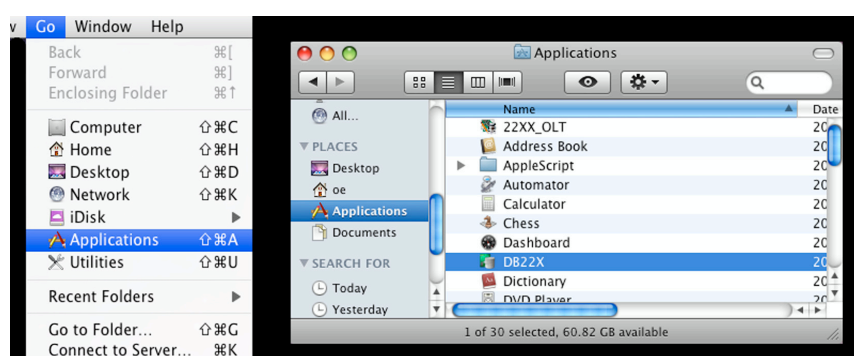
v Go Window Help

Back ⌘[
Forward ⌘]
Enclosing Folder ⌘↑

Computer ⇧⌘C
Home ⇧⌘H
Desktop ⇧⌘D
Network ⇧⌘K
iDisk ▶
Applications ⇧⌘A
Utilities ⇧⌘U

Recent Folders ▶

Go to Folder... ⇧⌘G
Connect to Server... ⌘K

Applications

All...
PLACES
Desktop
oe
Applications
Documents
SEARCH FOR
Today
Yesterday

| Name | Date |
|---|---|
| 22XX_OLT | 20 |
| Address Book | 20 |
| AppleScript | 20 |
| Automator | 20 |
| Calculator | 20 |
| Chess | 20 |
| Dashboard | 20 |
| DB22X | 20 |
| Dictionary | 20 |
| DVD Player | 20 |

1 of 30 selected, 60.82 GB available